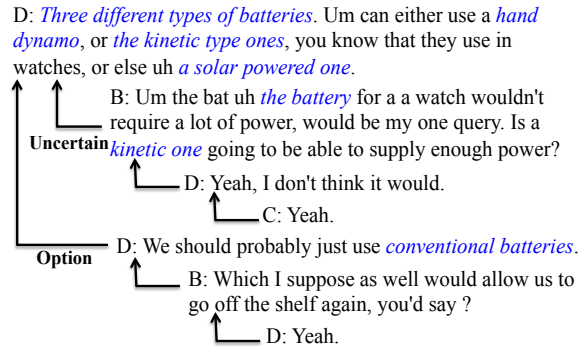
D: *Three different types of batteries*. Um can either use a *hand dynamo*, or *the kinetic type ones*, you know that they use in watches, or else uh *a solar powered one*.

B: Um the bat uh *the battery* for a a watch wouldn't require a lot of power, would be my one query. Is a *kinetic one* going to be able to supply enough power?

Uncertain

D: Yeah, I don't think it would.

C: Yeah.

Option

D: We should probably just use *conventional batteries*.

B: Which I suppose as well would allow us to go off the shelf again, you'd say ?

D: Yeah.